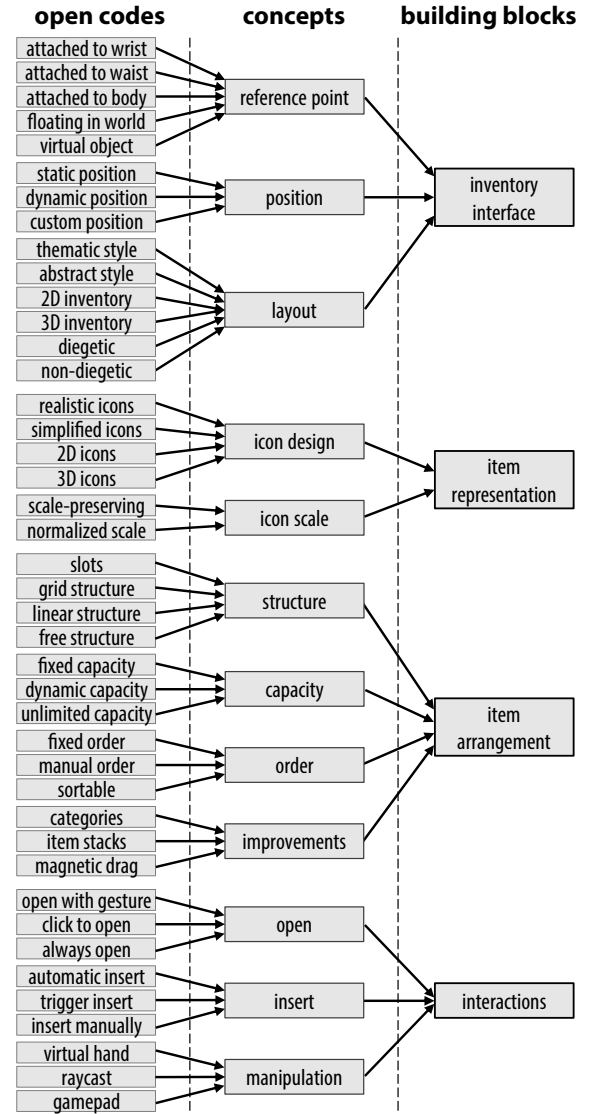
open codes

concepts

building blocks

attached to wrist
attached to waist
attached to body
floating in world
virtual object

reference point

static position
dynamic position
custom position

position

inventory interface

thematic style
abstract style
2D inventory
3D inventory
diegetic
non-diegetic

layout

realistic icons
simplified icons
2D icons
3D icons

icon design

item representation

scale-preserving
normalized scale

icon scale

slots
grid structure
linear structure
free structure

structure

fixed capacity
dynamic capacity
unlimited capacity

capacity

item arrangement

fixed order
manual order
sortable

order

categories
item stacks
magnetic drag

improvements

open with gesture
click to open
always open

open

automatic insert
trigger insert
insert manually

insert

interactions

virtual hand
raycast
gamepad

manipulation